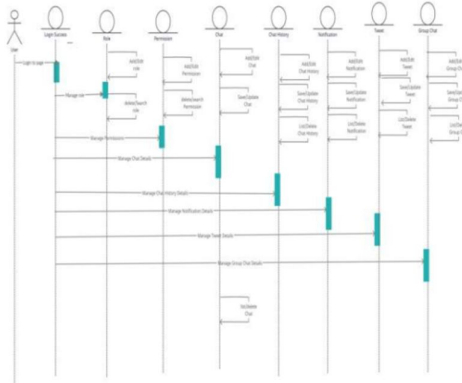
User
Login Success
Role
Permission
Chat
Chat History
Notification
Tweet
Group Chat

Login to page

Add/Edit role
Manage role
Delete/Search role

Add/Edit Permission
Delete/Search Permission

Add/Edit Chat
Save/Update Chat

Add/Edit Chat History
Save/Update Chat History
List/Delete Chat History

Add/Edit Notification
Save/Update Notification
List/Delete Notification

Add/Edit Tweet
Save/Update Tweet
List/Delete Tweet

Add/Edit Group Ch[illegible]
Save/Update Group C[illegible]
List/Delete Group C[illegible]

Manage Permissions
Manage Chat Details
Manage Chat History Details
Manage Notification Details
Manage Tweet Details
Manage Group Chat Details

List/Delete Chat